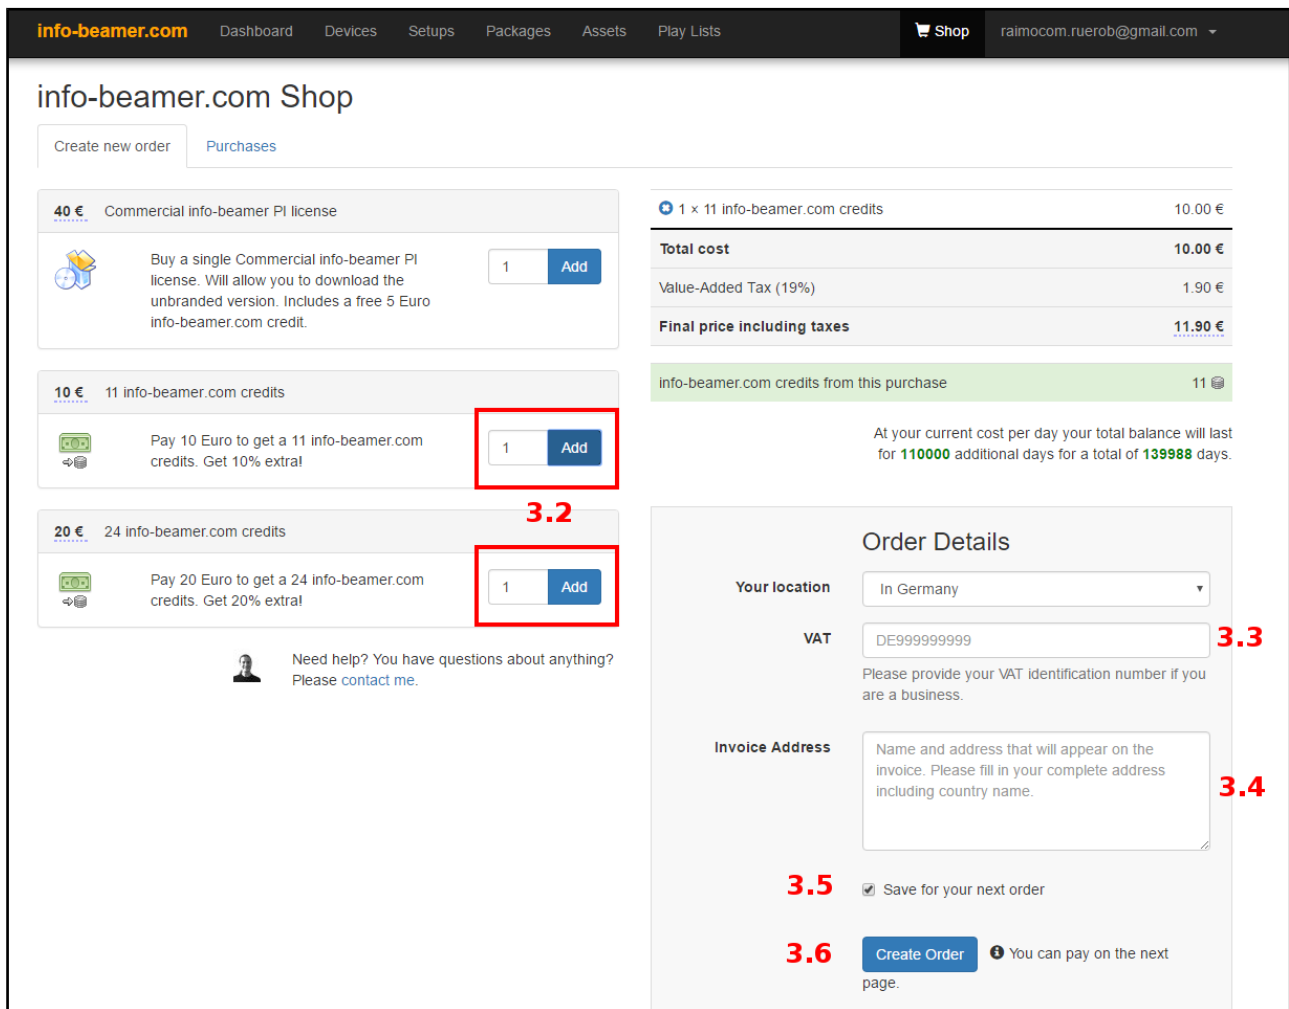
info-beamer.com Dashboard Devices Setups Packages Assets Play Lists Shop raimocom.ruerob@gmail.com

info-beamer.com Shop

Create new order Purchases

40 € Commercial info-beamer PI license

Buy a single Commercial info-beamer PI license. Will allow you to download the unbranded version. Includes a free 5 Euro info-beamer.com credit.

1 Add

10 € 11 info-beamer.com credits

Pay 10 Euro to get a 11 info-beamer.com credits. Get 10% extra!

1 Add

3.2

20 € 24 info-beamer.com credits

Pay 20 Euro to get a 24 info-beamer.com credits. Get 20% extra!

1 Add

Need help? You have questions about anything? Please contact me.

| 1 × 11 info-beamer.com credits | 10.00 € |
|---|---|
| Total cost | 10.00 € |
| Value-Added Tax (19%) | 1.90 € |
| Final price including taxes | 11.90 € |

info-beamer.com credits from this purchase 11

At your current cost per day your total balance will last for 110000 additional days for a total of 139988 days.

Order Details

Your location In Germany

VAT DE999999999 3.3

Please provide your VAT identification number if you are a business.

Invoice Address Name and address that will appear on the invoice. Please fill in your complete address including country name. 3.4

3.5 Save for your next order

3.6 Create Order You can pay on the next page.